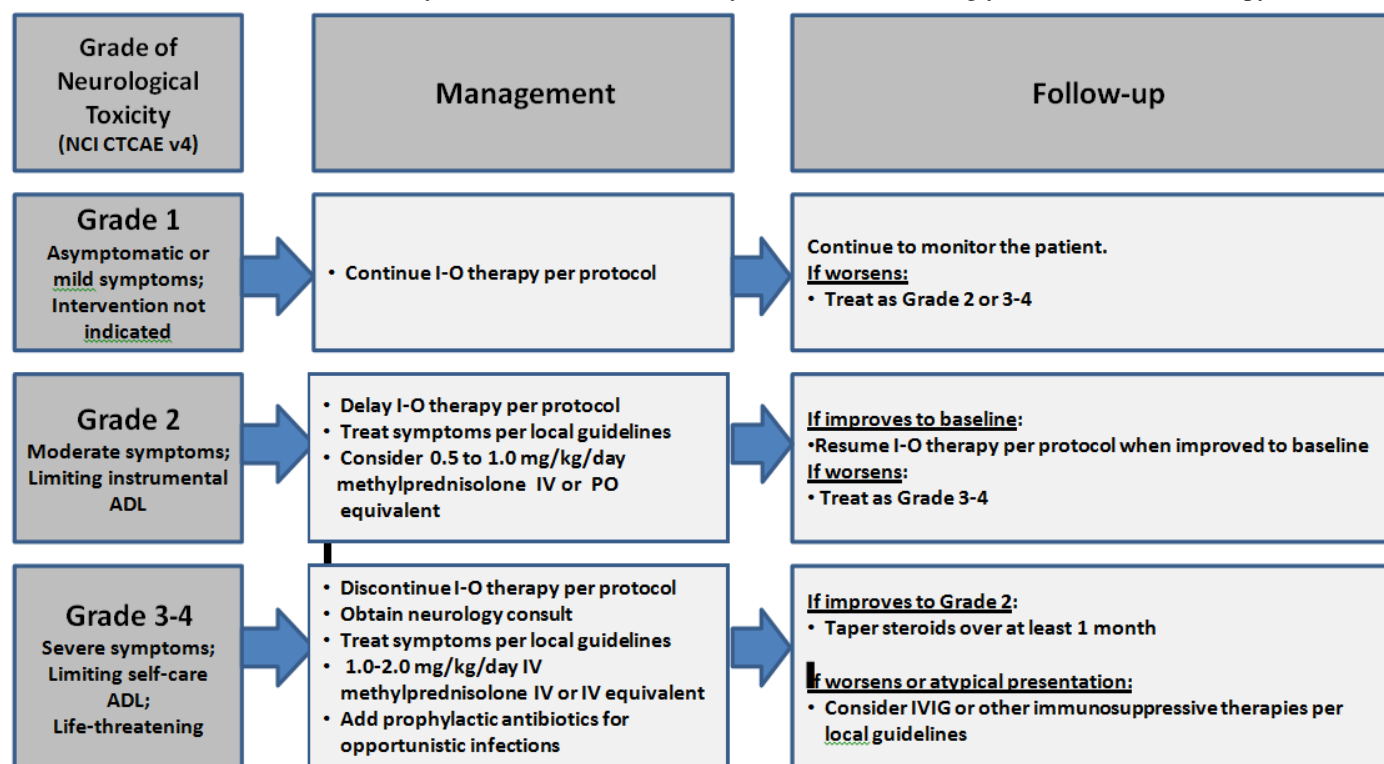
| Grade of Neurological Toxicity (NCI CTCAE v4) | Management | Follow-up |
|---|---|---|
| Grade 1 Asymptomatic or mild symptoms; Intervention not indicated | • Continue I-O therapy per protocol | Continue to monitor the patient. If worsens: • Treat as Grade 2 or 3-4 |
| Grade 2 Moderate symptoms; Limiting instrumental ADL | • Delay I-O therapy per protocol • Treat symptoms per local guidelines • Consider 0.5 to 1.0 mg/kg/day methylprednisolone IV or PO equivalent | If improves to baseline: •Resume I-O therapy per protocol when improved to baseline If worsens: • Treat as Grade 3-4 |
| Grade 3-4 Severe symptoms; Limiting self-care ADL; Life-threatening | • Discontinue I-O therapy per protocol • Obtain neurology consult • Treat symptoms per local guidelines • 1.0-2.0 mg/kg/day IV methylprednisolone IV or IV equivalent • Add prophylactic antibiotics for opportunistic infections | If improves to Grade 2: • Taper steroids over at least 1 month If worsens or atypical presentation: • Consider IVIG or other immunosuppressive therapies per local guidelines |